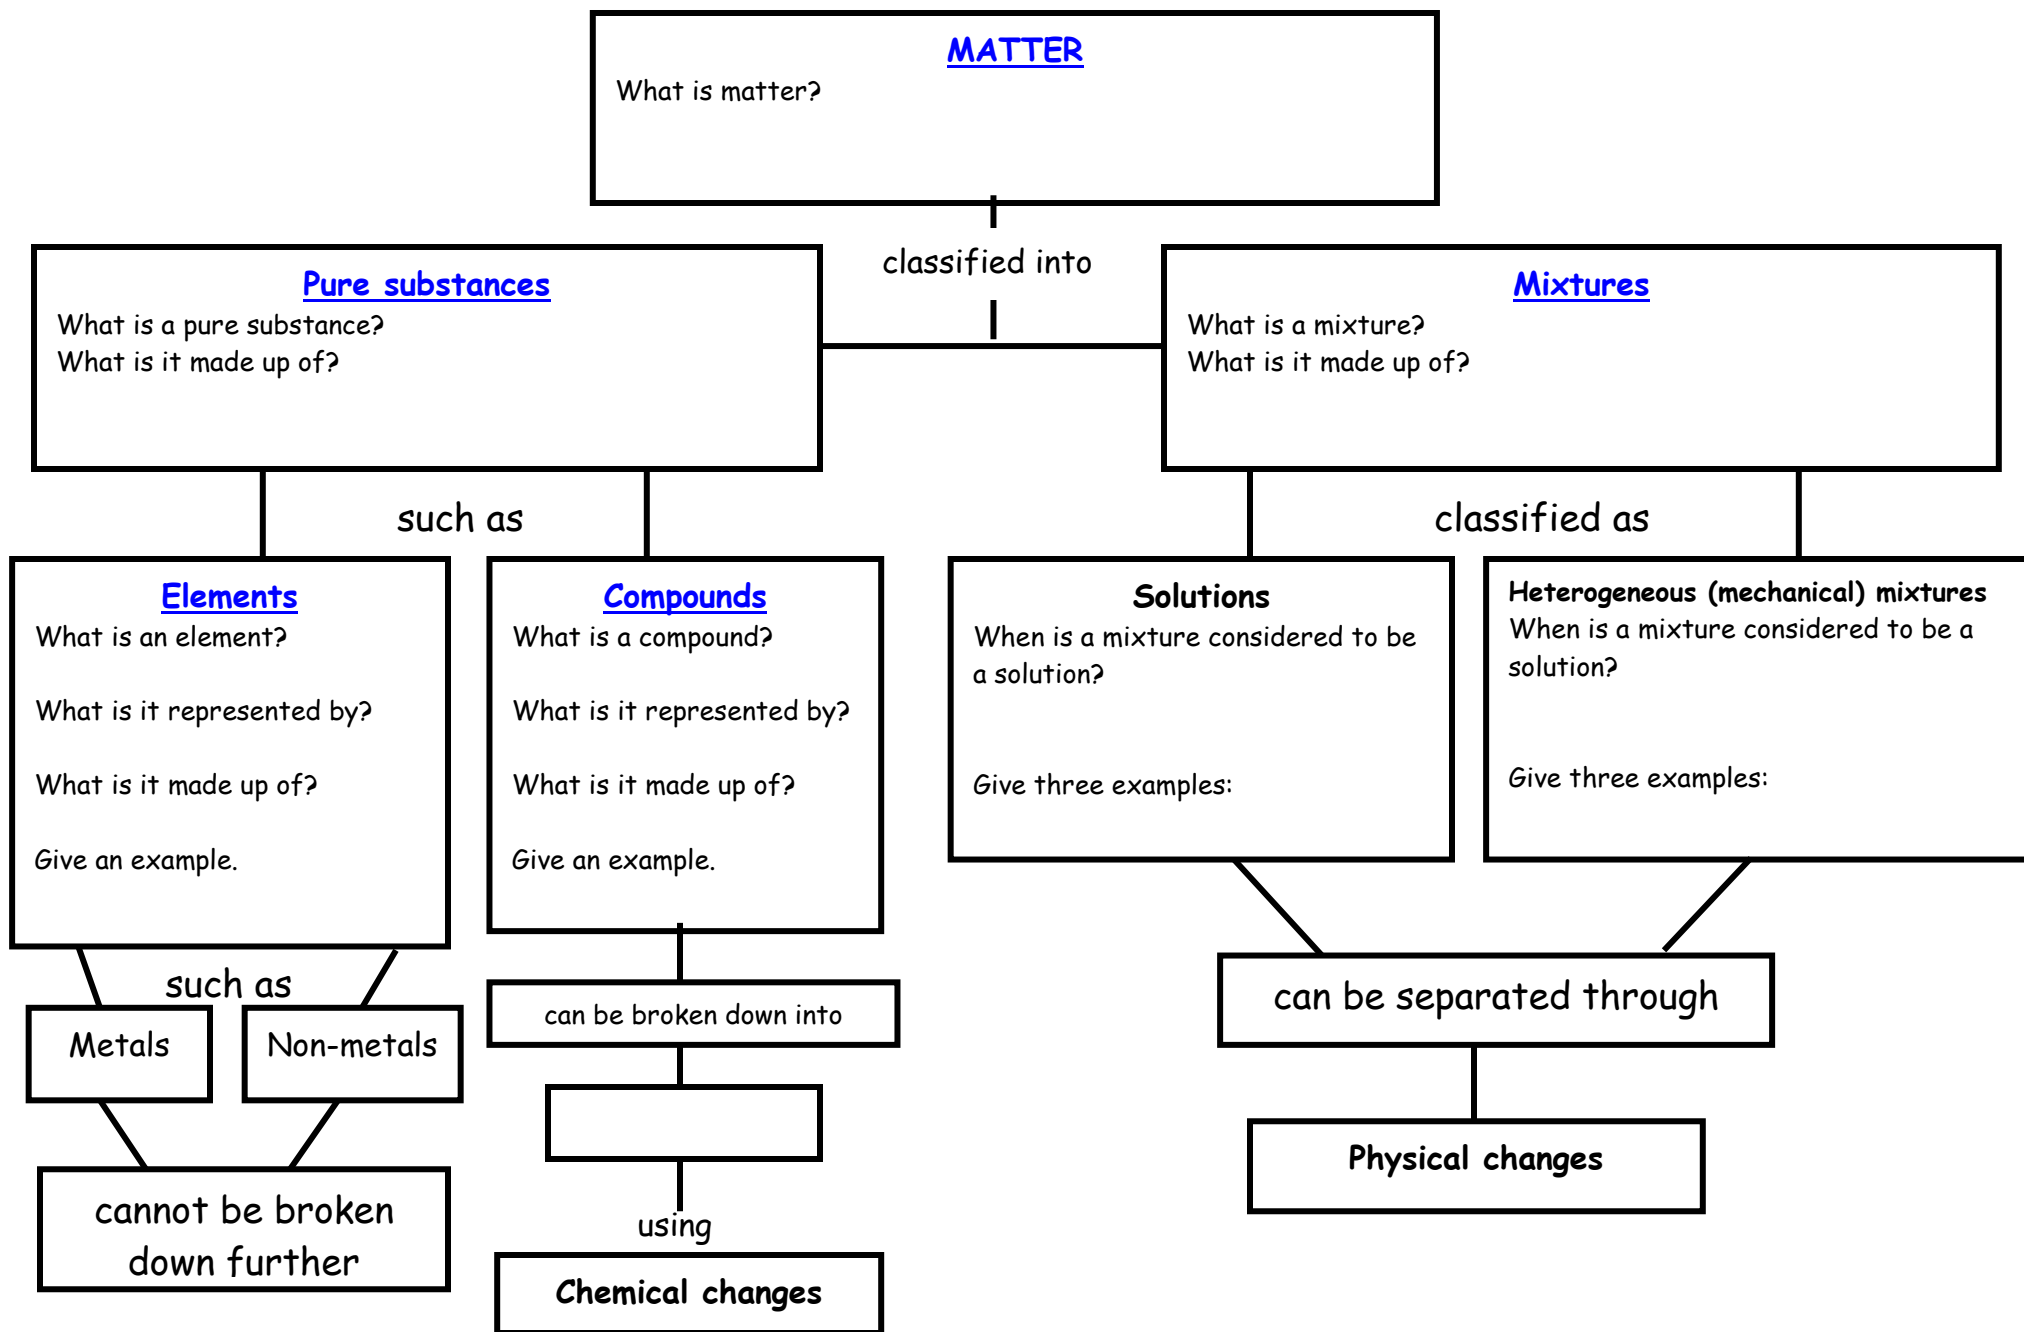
MATTER
What is matter?

classified into

Pure substances
What is a pure substance?
What is it made up of?

Mixtures
What is a mixture?
What is it made up of?

such as

classified as

Elements
What is an element?

What is it represented by?

What is it made up of?

Give an example.

Compounds
What is a compound?

What is it represented by?

What is it made up of?

Give an example.

Solutions
When is a mixture considered to be a solution?

Give three examples:

Heterogeneous (mechanical) mixtures
When is a mixture considered to be a solution?

Give three examples:

such as

Metals

Non-metals

cannot be broken down further

can be broken down into

using

Chemical changes

can be separated through

Physical changes